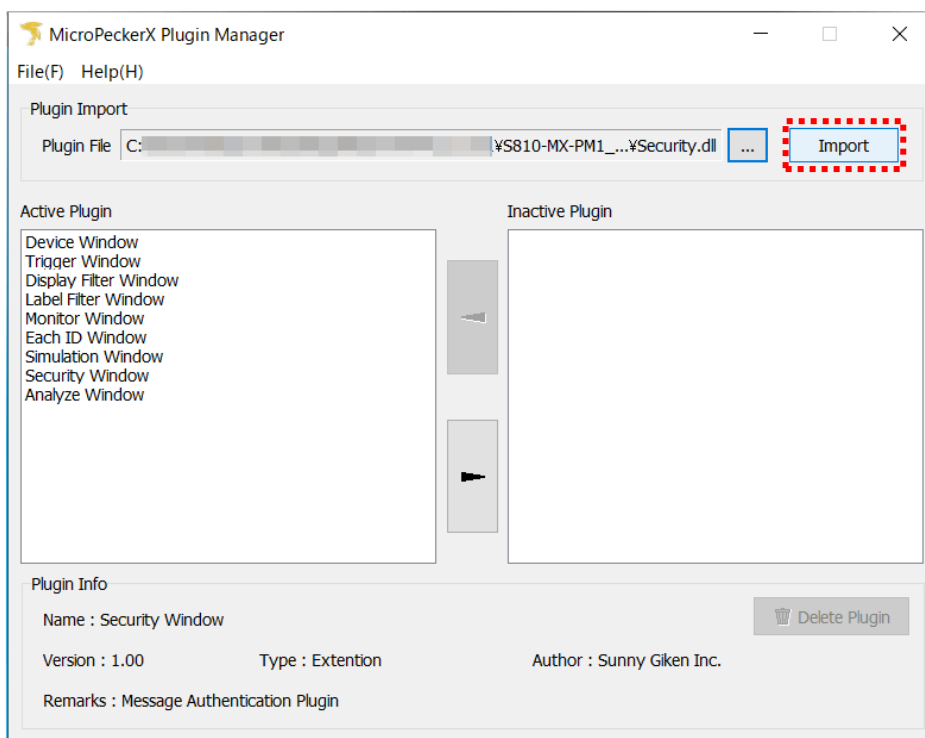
MicroPeckerX Plugin Manager

File(F) Help(H)

Plugin Import

Plugin File C:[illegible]¥S810-MX-PM1_...¥Security.dll ... Import

Active Plugin

Device Window
Trigger Window
Display Filter Window
Label Filter Window
Monitor Window
Each ID Window
Simulation Window
Security Window
Analyze Window

Inactive Plugin

Plugin Info

Name : Security Window

Delete Plugin

Version : 1.00 Type : Extention Author : Sunny Giken Inc.

Remarks : Message Authentication Plugin